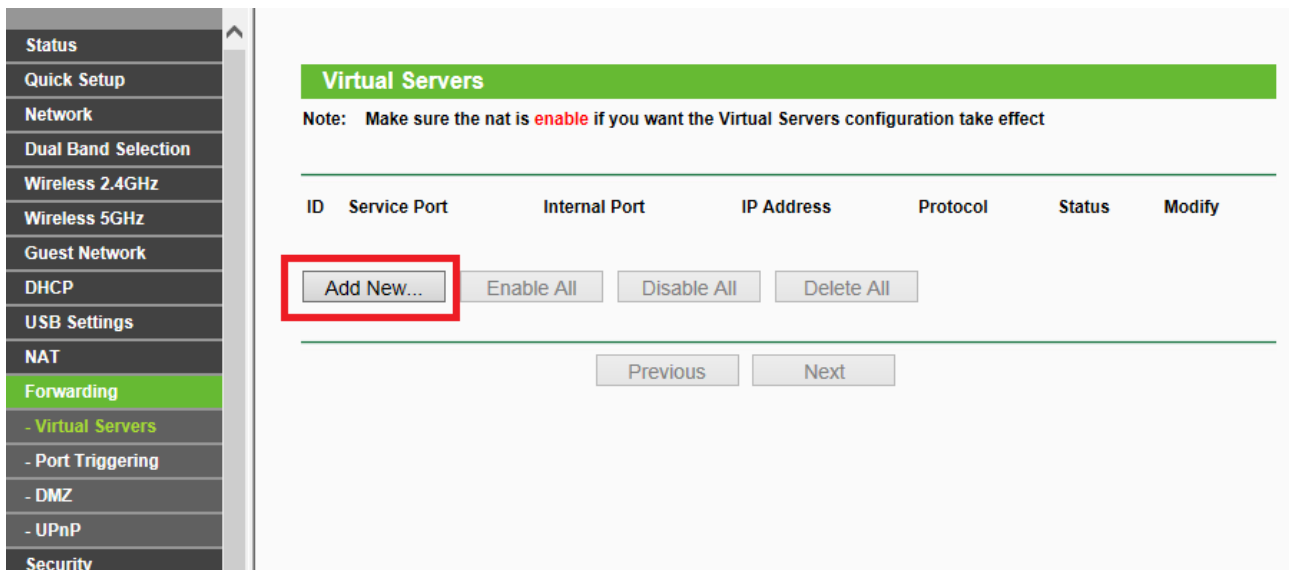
Status
Quick Setup
Network
Dual Band Selection
Wireless 2.4GHz
Wireless 5GHz
Guest Network
DHCP
USB Settings
NAT
Forwarding
- Virtual Servers
- Port Triggering
- DMZ
- UPnP
Security

Virtual Servers

Note: Make sure the nat is enable if you want the Virtual Servers configuration take effect

| ID | Service Port | Internal Port | IP Address | Protocol | Status | Modify |
|---|---|---|---|---|---|---|

Add New... Enable All Disable All Delete All

Previous Next